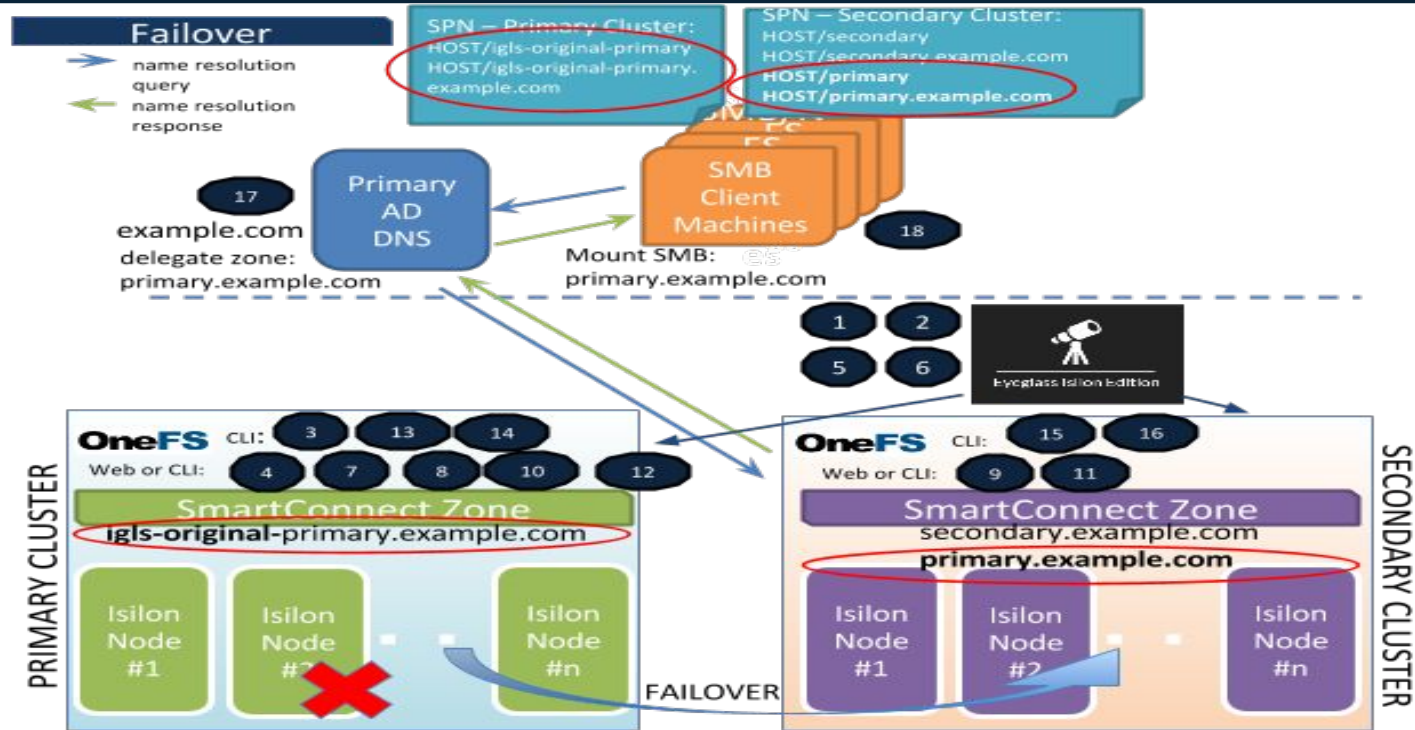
Failover

name resolution query

name resolution response

SPN – Primary Cluster:
HOST/igls-original-primary
HOST/igls-original-primary.example.com

SPN – Secondary Cluster:
HOST/secondary
HOST/secondary.example.com
HOST/primary
HOST/primary.example.com

17

example.com
delegate zone:
primary.example.com

Primary AD DNS

SMB Client Machines

18

Mount SMB:
primary.example.com

1 2
5 6

Eyeglass Isilon Edition

PRIMARY CLUSTER

OneFS CLI: 3 13 14
Web or CLI: 4 7 8 10 12

SmartConnect Zone
igls-original-primary.example.com

Isilon Node #1
Isilon Node #2
Isilon Node #n

FAILOVER

SECONDARY CLUSTER

OneFS CLI: 15 16
Web or CLI: 9 11

SmartConnect Zone
secondary.example.com
primary.example.com

Isilon Node #1
Isilon Node #2
Isilon Node #n